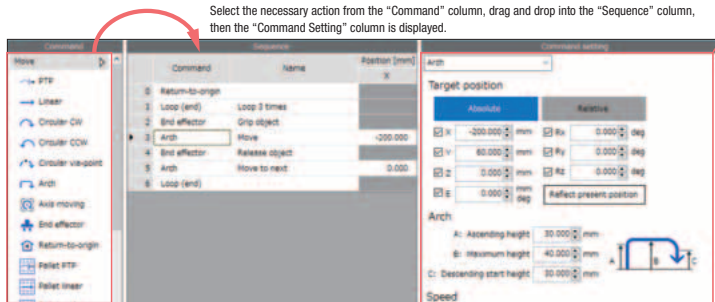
Select the necessary action from the "Command" column, drag and drop into the "Sequence" column, then the "Command Setting" column is displayed.

Command

Move

PTP

Linear

Circular CW

Circular CCW

Circular via-point

Arch

Axis moving

End effector

Return-to-origin

Pallet PTP

Pallet linear

Sequence

| | Command | Name | Position [mm] X |
|---|---|---|---|
| 0 | Return-to-origin | | |
| 1 | Loop (end) | Loop 3 times | |
| 2 | End effector | Grip object | |
| 3 | Arch | Move | -200.000 |
| 4 | End effector | Release object | |
| 5 | Arch | Move to next | 0.000 |
| 6 | Loop (end) | | |

Command setting

Arch

Target position

Absolute

Relative

X -200.000 mm

Rx 0.000 deg

Y 60.000 mm

Ry 0.000 deg

Z 0.000 mm

Rz 0.000 deg

E 0.000 mm deg

Reflect present position

Arch

A: Ascending height 30.000 mm

B: Maximum height 40.000 mm

C: Descending start height 30.000 mm

A

B

C

Speed